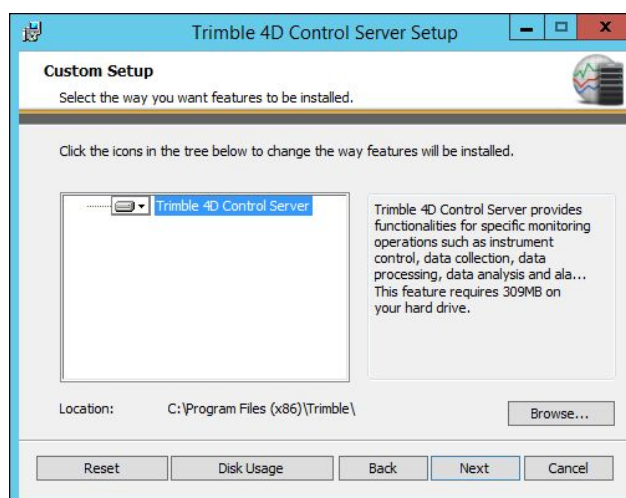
Trimble 4D Control Server Setup

Custom Setup

Select the way you want features to be installed.

Click the icons in the tree below to change the way features will be installed.

Trimble 4D Control Server

Trimble 4D Control Server provides functionalities for specific monitoring operations such as instrument control, data collection, data processing, data analysis and ala... This feature requires 309MB on your hard drive.

Location: C:\Program Files (x86)\Trimble\

Browse...

Reset Disk Usage Back Next Cancel